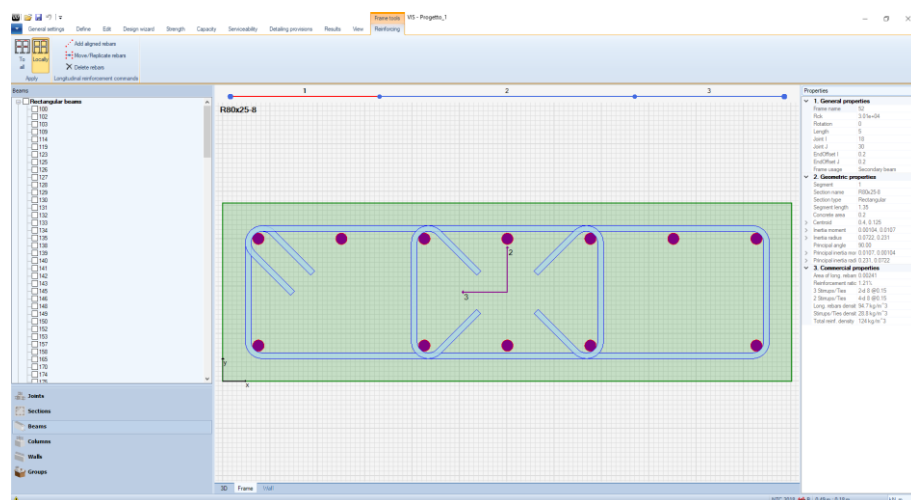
Frame tools
VIS - Progetto_1
General settings Define Edit Design wizard Strength Capacity Serviceability Detailing provisions Results View Reinforcing

To all
Locally
Apply
Add aligned rebars
Move/Replicate rebars
Delete rebars
Longitudinal reinforcement commands

Beams
Rectangular beams
100
102
103
109
114
119
123
125
126
127
128
129
130
131
132
133
134
135
138
139
140
141
142
143
145
146
148
149
150
152
153
157
158
165
170
174

Joints
Sections
Beams
Columns
Walls
Groups

1
2
3
R80x25-8
2
3
y
x

3D Frame

Properties
1. General properties
Frame name 92
Rck 3.01e+04
Rotation 0
Length 5
Joint I 10
Joint J 30
EndOffset I 0.2
EndOffset J 0.2
Frame usage Secondary beam
2. Geometric properties
Segment 1
Section name R80x25-8
Section type Rectangular
Segment length 1.35
Concrete area 0.2
Centroid 0.4, 0.125
Inertia moment 0.00104, 0.0107
Inertia radius 0.0722, 0.231
Principal angle 90.00
Principal inertia mo 0.0107, 0.00104
Principal inertia radi 0.231, 0.0722
3. Commercial properties
Area of long. rebars 0.00241
Reinforcement ratio 1.21%
3 Stirrups/Ties 2ø8 @0.15
2 Stirrups/Ties 4ø8 @0.15
Long. rebars densit 94.7 kg/m^3
Stirrups/Ties densit 29.5 kg/m^3
Total reinf. density 124 kg/m^3